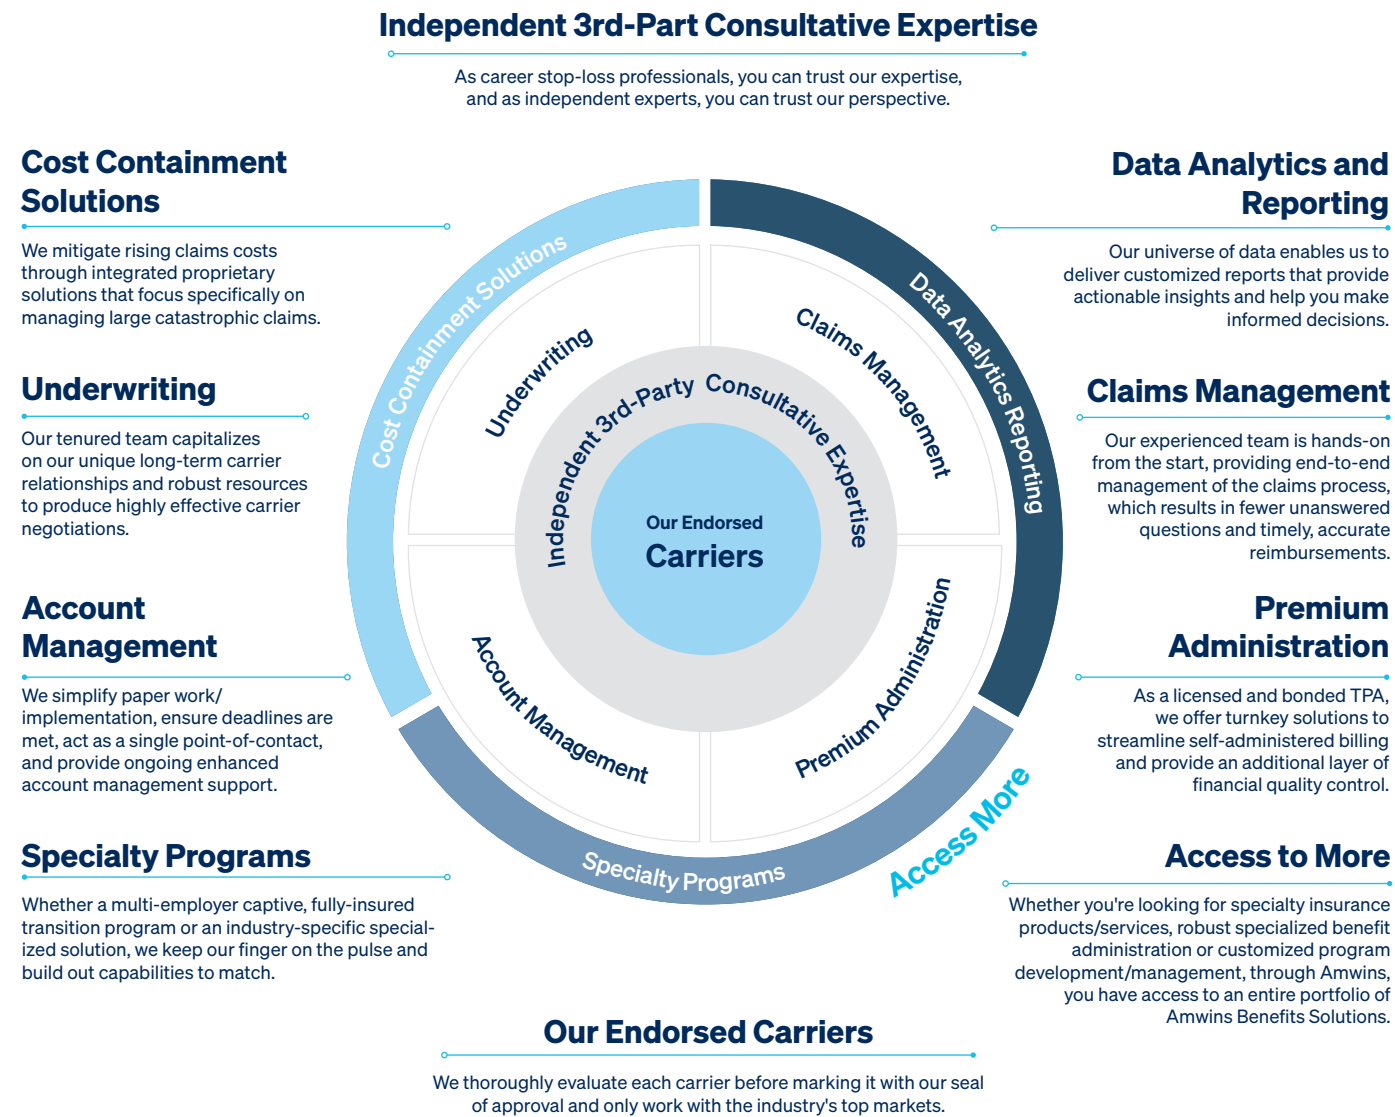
Independent 3rd-Part Consultative Expertise

As career stop-loss professionals, you can trust our expertise, and as independent experts, you can trust our perspective.

Cost Containment Solutions

We mitigate rising claims costs through integrated proprietary solutions that focus specifically on managing large catastrophic claims.

Underwriting

Our tenured team capitalizes on our unique long-term carrier relationships and robust resources to produce highly effective carrier negotiations.

Account Management

We simplify paper work/ implementation, ensure deadlines are met, act as a single point-of-contact, and provide ongoing enhanced account management support.

Specialty Programs

Whether a multi-employer captive, fully-insured transition program or an industry-specific specialized solution, we keep our finger on the pulse and build out capabilities to match.

Data Analytics and Reporting

Our universe of data enables us to deliver customized reports that provide actionable insights and help you make informed decisions.

Claims Management

Our experienced team is hands-on from the start, providing end-to-end management of the claims process, which results in fewer unanswered questions and timely, accurate reimbursements.

Premium Administration

As a licensed and bonded TPA, we offer turnkey solutions to streamline self-administered billing and provide an additional layer of financial quality control.

Access to More

Whether you're looking for specialty insurance products/services, robust specialized benefit administration or customized program development/management, through Amwins, you have access to an entire portfolio of Amwins Benefits Solutions.

Cost Containment Solutions
Data Analytics Reporting
Underwriting
Claims Management
Independent 3rd-Party Consultative Expertise
Our Endorsed
Carriers
Account Management
Premium Administration
Specialty Programs
Access More

Our Endorsed Carriers

We thoroughly evaluate each carrier before marking it with our seal of approval and only work with the industry's top markets.